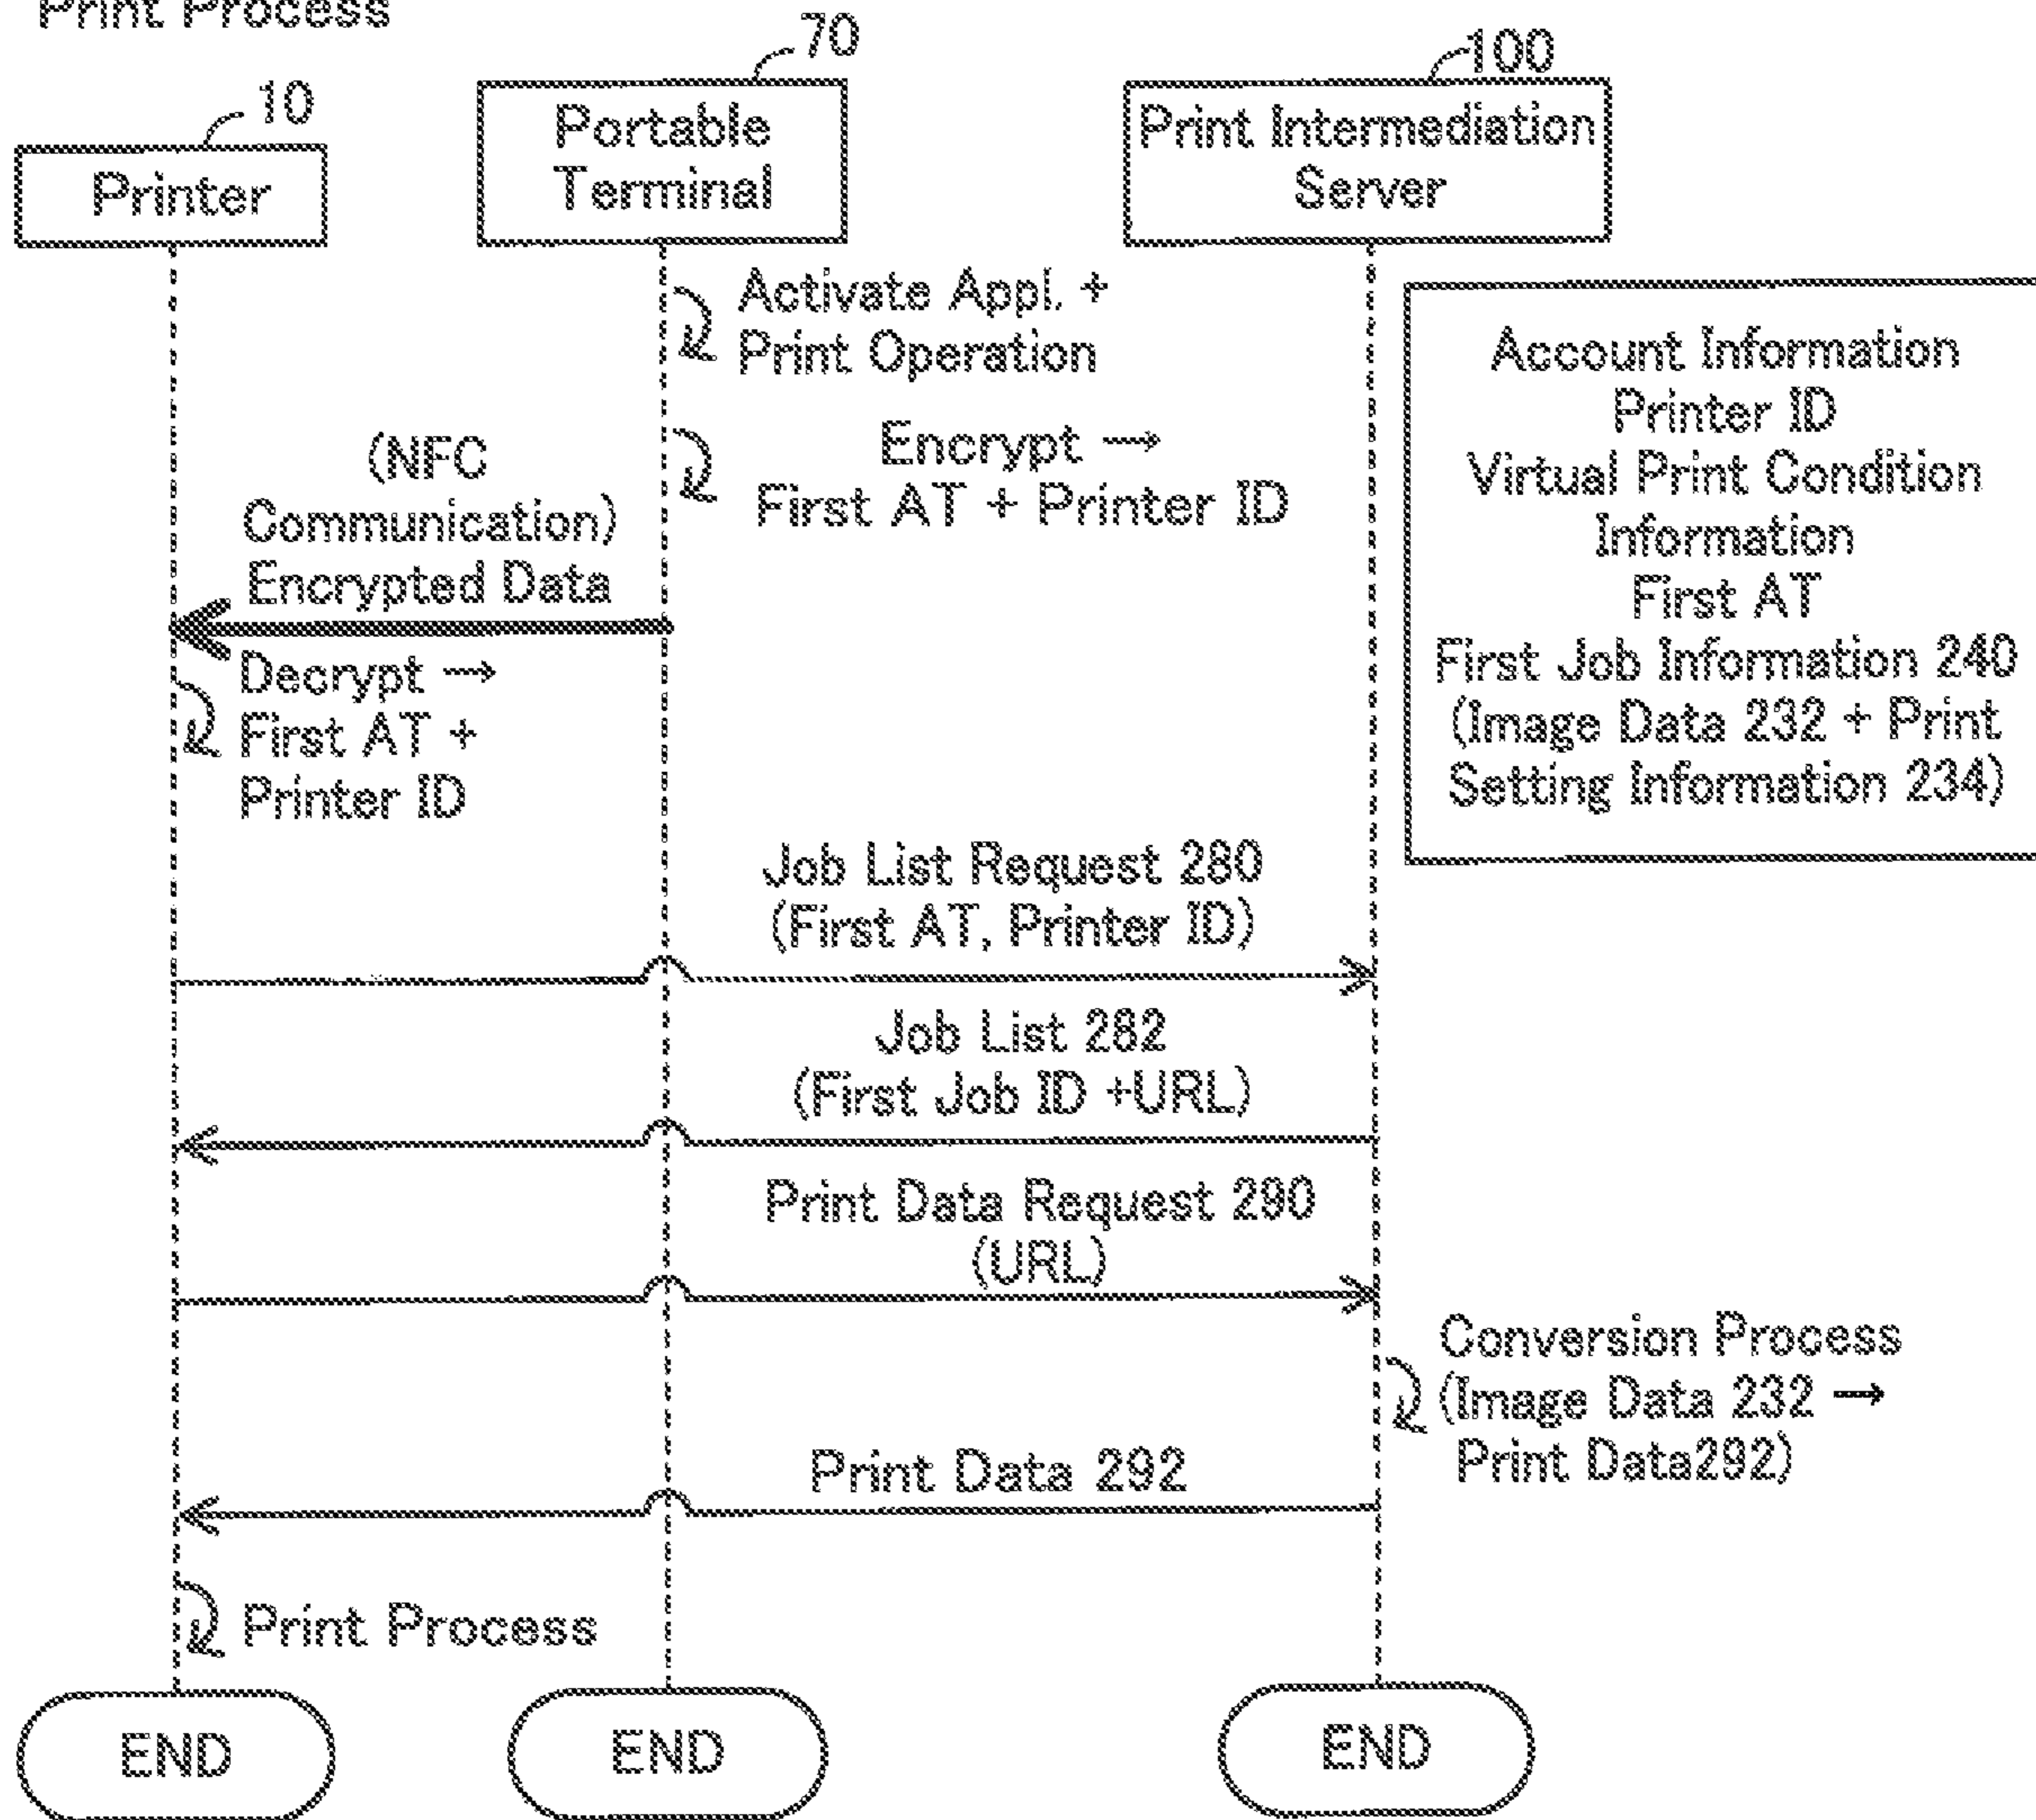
Print Process

70

100

10

Printer

Portable Terminal

Print Intermediation Server

Activate Appl. + Print Operation

Account Information
Printer ID
Virtual Print Condition Information
First AT
First Job Information 240
(Image Data 232 + Print Setting Information 234)

Encrypt → First AT + Printer ID

(NFC Communication)
Encrypted Data

Decrypt → First AT + Printer ID

Job List Request 280
(First AT, Printer ID)

Job List 282
(First Job ID +URL)

Print Data Request 290
(URL)

Conversion Process
(Image Data 232 → Print Data292)

Print Data 292

Print Process

END

END

END